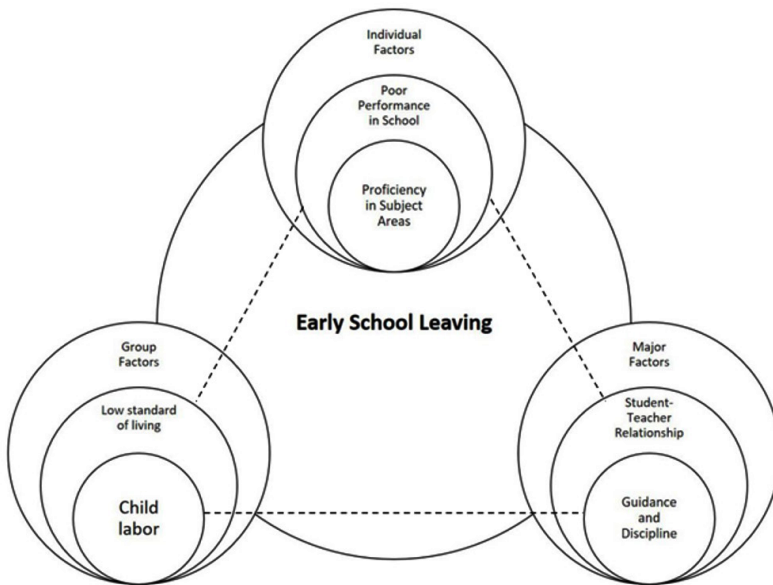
Individual Factors

Poor Performance in School

Proficiency in Subject Areas

Early School Leaving

Group Factors

Low standard of living

Child labor

Major Factors

Student-Teacher Relationship

Guidance and Discipline